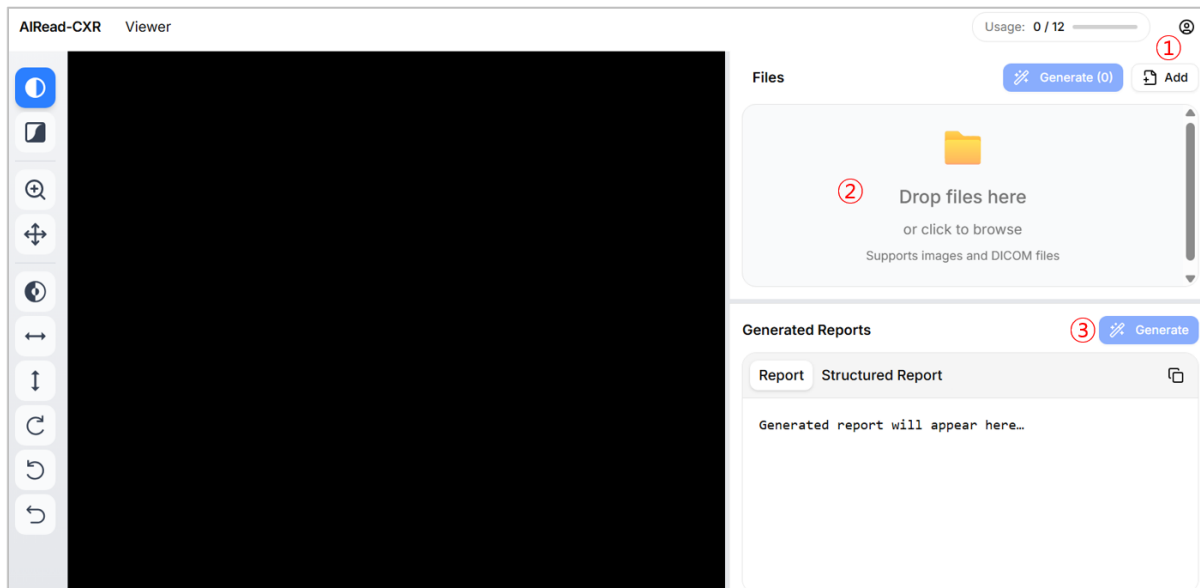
AIRead-CXR Viewer

Usage: 0 / 12

①

Files

Generate (0) Add

②

Drop files here

or click to browse

Supports images and DICOM files

Generated Reports

③ Generate

Report Structured Report

Generated report will appear here…